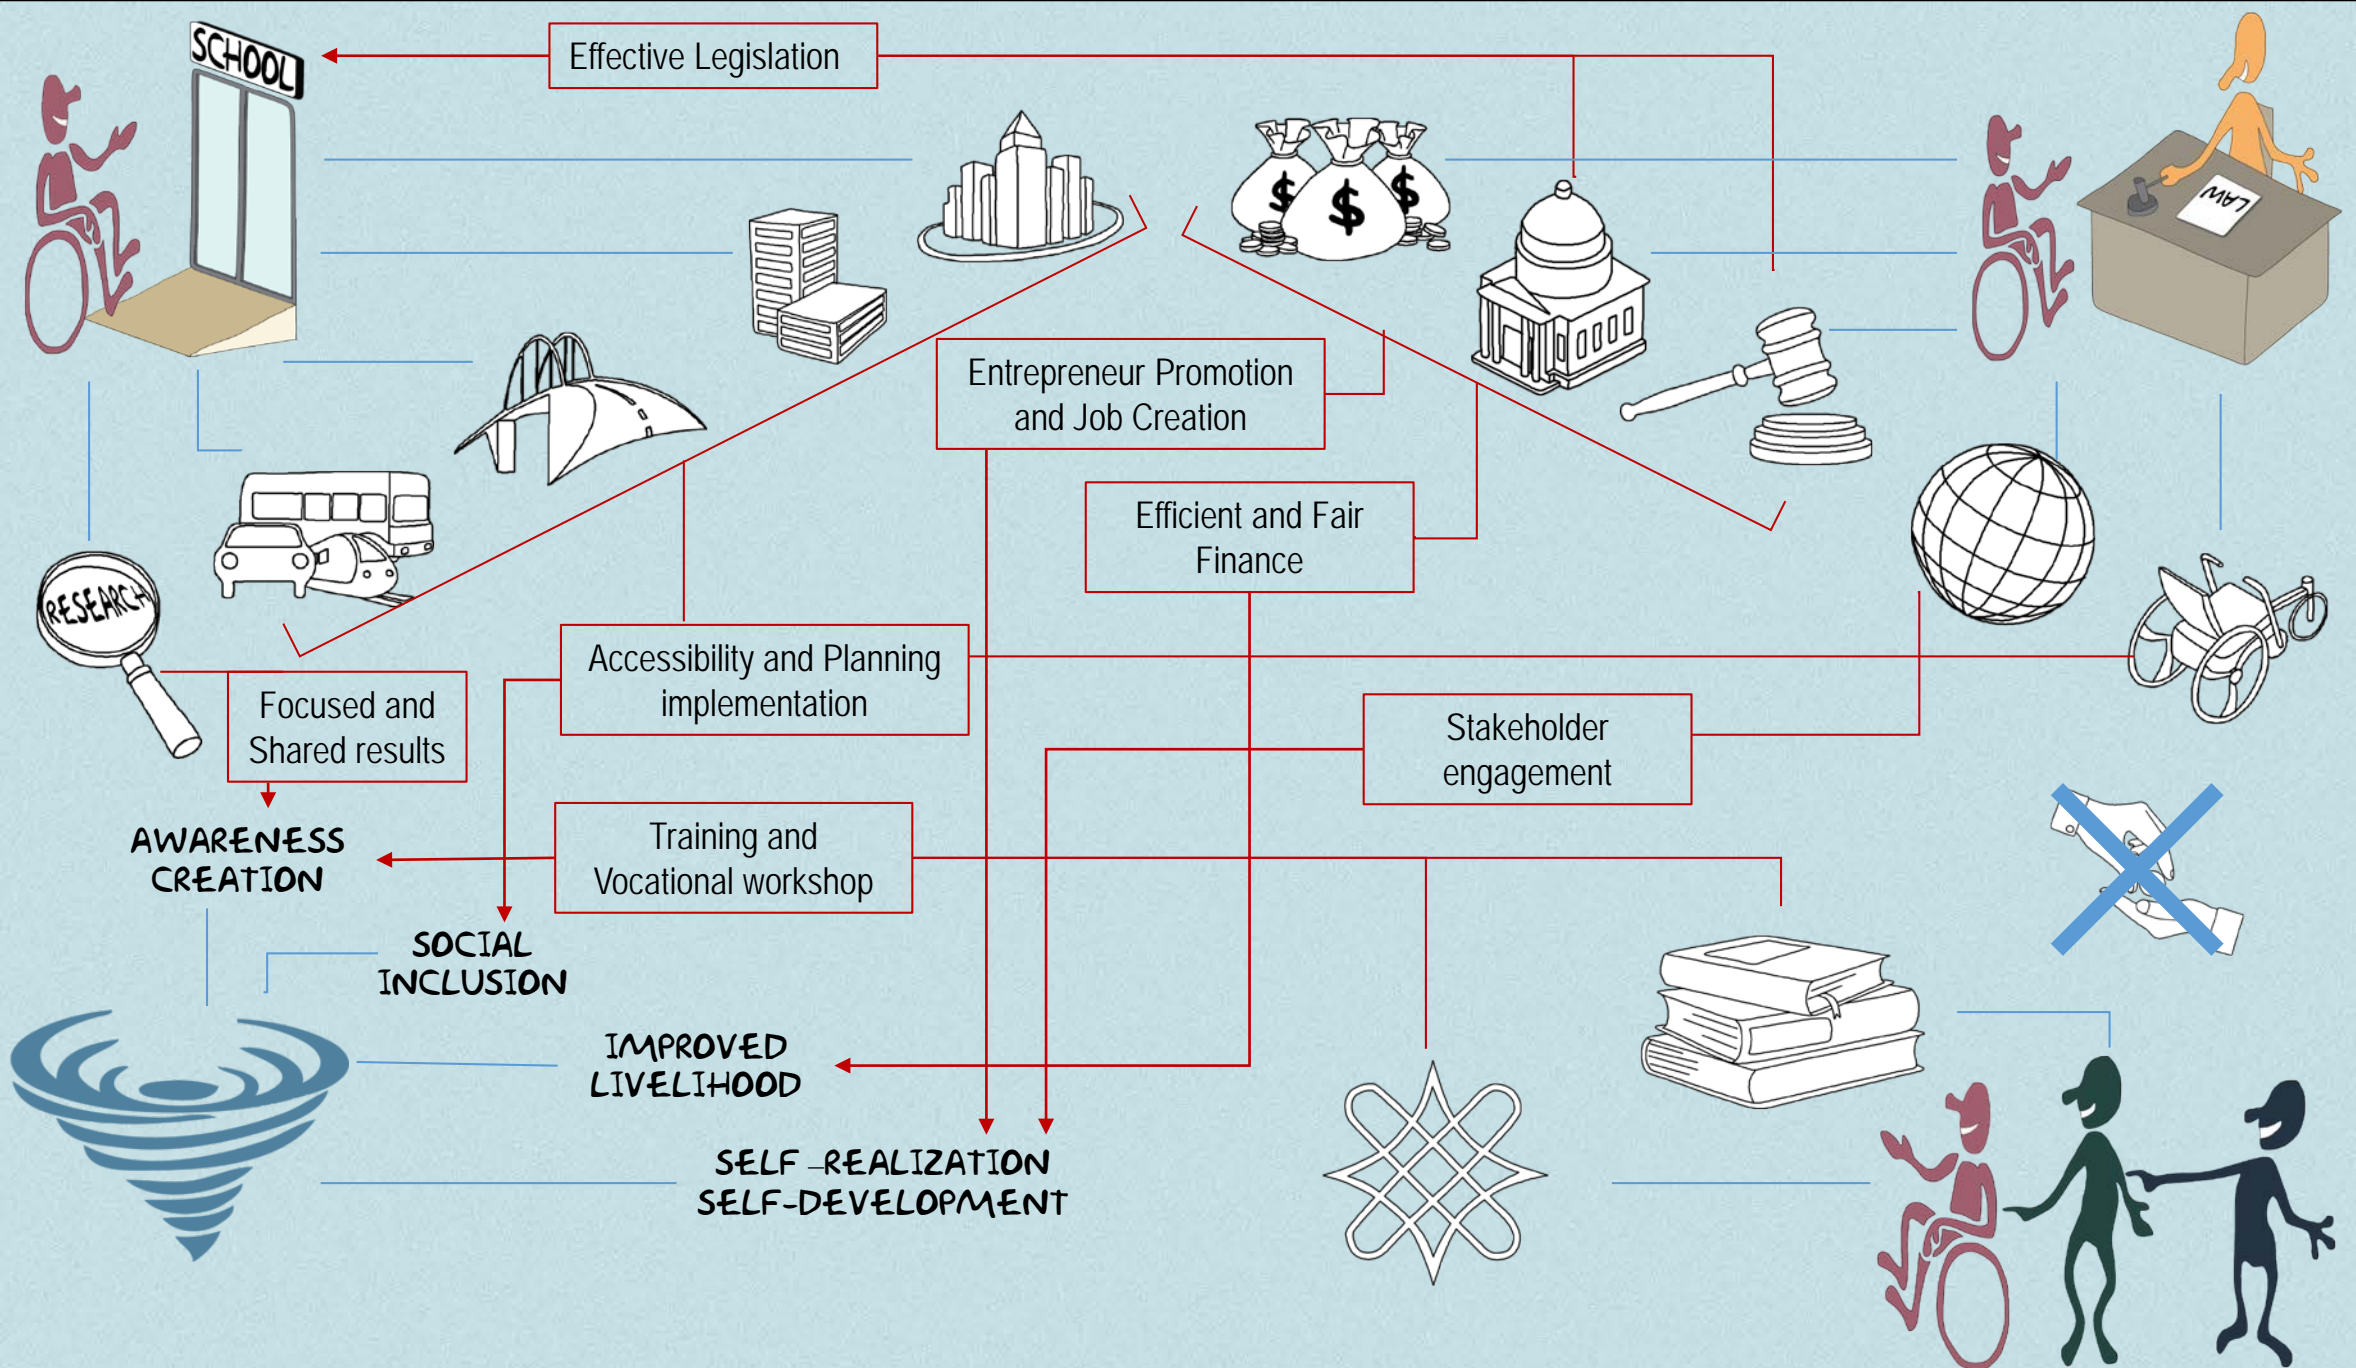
SCHOOL

Effective Legislation

LAW

Entrepreneur Promotion and Job Creation

Efficient and Fair Finance

RESEARCH

Accessibility and Planning implementation

Focused and Shared results

Stakeholder engagement

AWARENESS CREATION

Training and Vocational workshop

SOCIAL INCLUSION

IMPROVED LIVELIHOOD

SELF –REALIZATION SELF-DEVELOPMENT